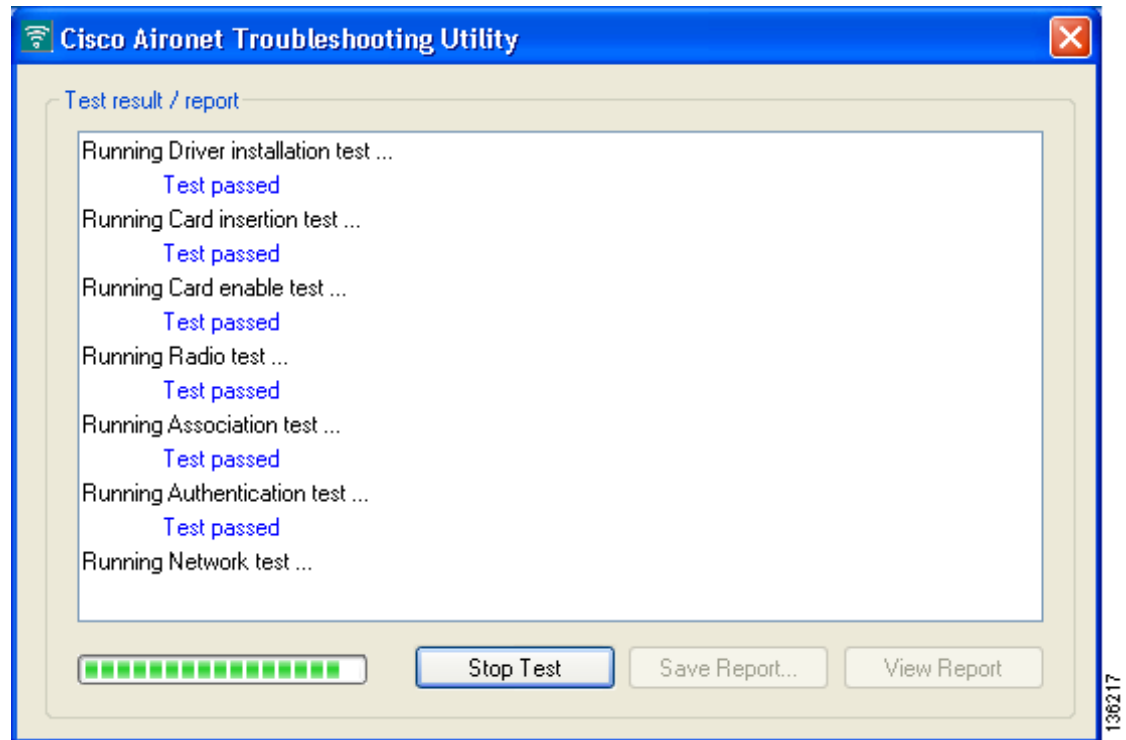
Cisco Aironet Troubleshooting Utility

Test result / report

Running Driver installation test ...
Test passed
Running Card insertion test ...
Test passed
Running Card enable test ...
Test passed
Running Radio test ...
Test passed
Running Association test ...
Test passed
Running Authentication test ...
Test passed
Running Network test ...

Stop Test
Save Report...
View Report

136217